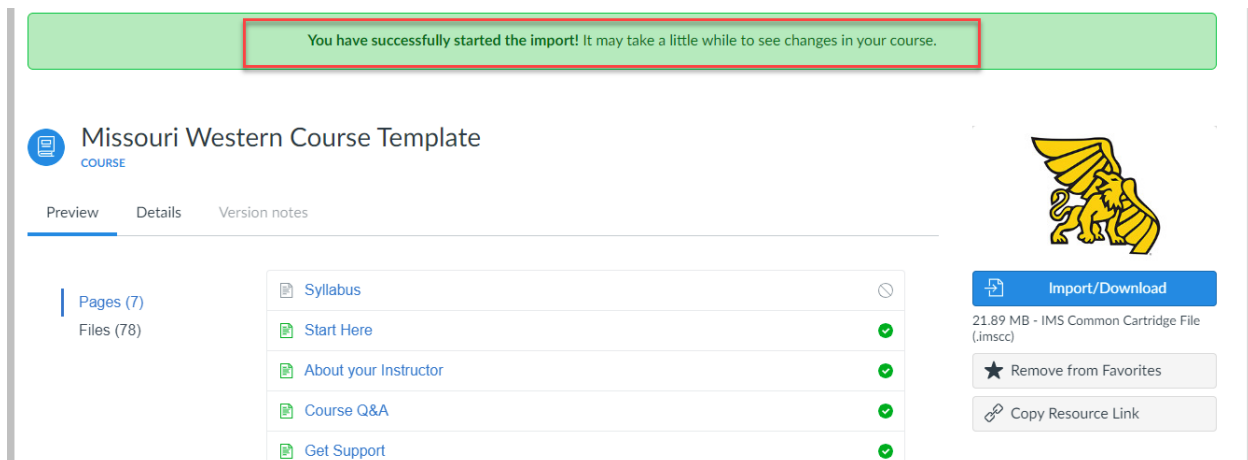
You have successfully started the import! It may take a little while to see changes in your course.

Missouri Western Course Template
COURSE

Preview Details Version notes

Pages (7)
Files (78)

Syllabus
Start Here
About your Instructor
Course Q&A
Get Support

Import/Download
21.89 MB - IMS Common Cartridge File (.imscc)
Remove from Favorites
Copy Resource Link